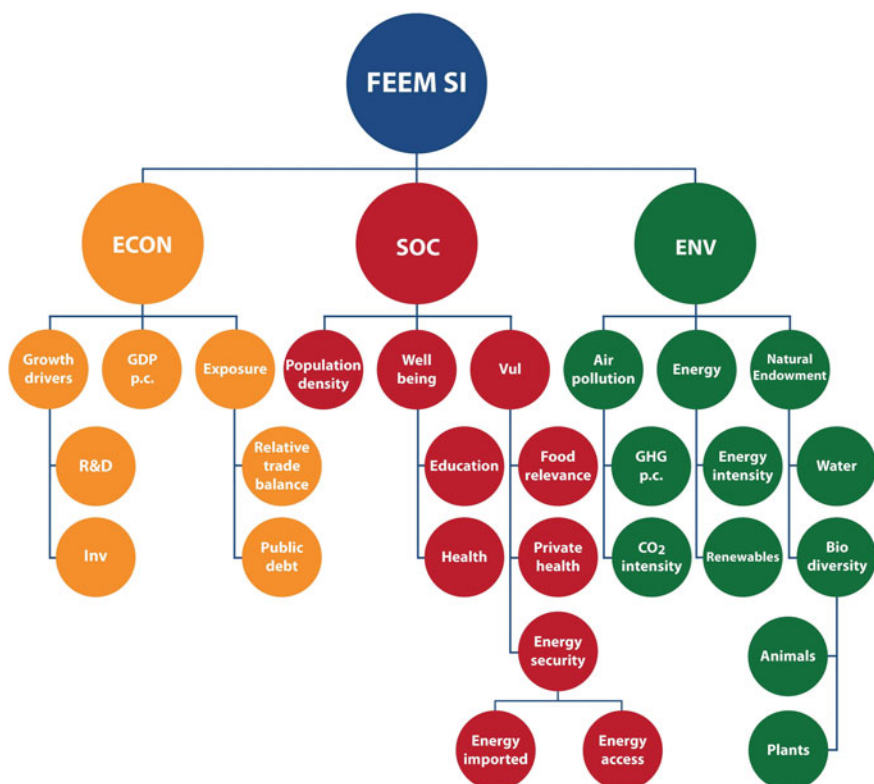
FEEM SI

ECON

SOC

ENV

Growth drivers

GDP p.c.

Exposure

R&D

Inv

Relative trade balance

Public debt

Population density

Well being

Vul

Education

Health

Food relevance

Private health

Energy security

Energy imported

Energy access

Air pollution

Energy

Natural Endowment

GHG p.c.

$CO_2$ intensity

Energy intensity

Renewables

Water

Bio diversity

Animals

Plants